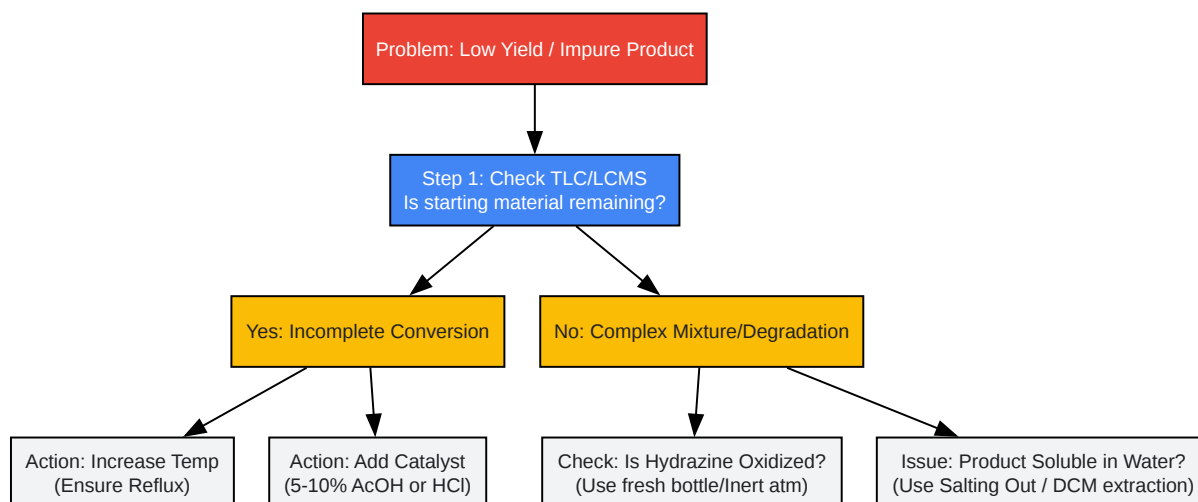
Problem: Low Yield / Impure Product

Step 1: Check TLC/LCMS
Is starting material remaining?

Yes: Incomplete Conversion

No: Complex Mixture/Degradation

Action: Increase Temp
(Ensure Reflux)

Action: Add Catalyst
(5-10% AcOH or HCl)

Check: Is Hydrazine Oxidized?
(Use fresh bottle/Inert atm)

Issue: Product Soluble in Water?
(Use Salting Out / DCM extraction)